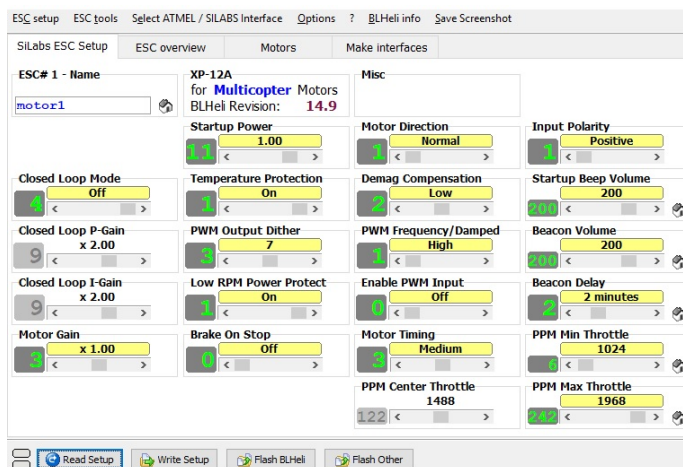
ESC setup ESC tools Select ATMEL / SILABS Interface Options ? BLHeli info Save Screenshot

SiLabs ESC Setup | ESC overview | Motors | Make interfaces

ESC# 1 - Name
motor1

XP-12A
for Multicopter Motors
BLHeli Revision: 14.9

Misc

Startup Power
11 1.00

Motor Direction
1 Normal

Input Polarity
1 Positive

Closed Loop Mode
4 Off

Temperature Protection
1 On

Demag Compensation
2 Low

Startup Beep Volume
200 200

Closed Loop P-Gain
9 x 2.00

PWM Output Dither
3 7

PWM Frequency/Damped
1 High

Beacon Volume
200 200

Closed Loop I-Gain
9 x 2.00

Low RPM Power Protect
1 On

Enable PWM Input
0 Off

Beacon Delay
2 2 minutes

Motor Gain
3 x 1.00

Brake On Stop
0 Off

Motor Timing
3 Medium

PPM Min Throttle
6 1024

PPM Center Throttle
122 1488

PPM Max Throttle
242 1968

Read Setup | Write Setup | Flash BLHeli | Flash Other